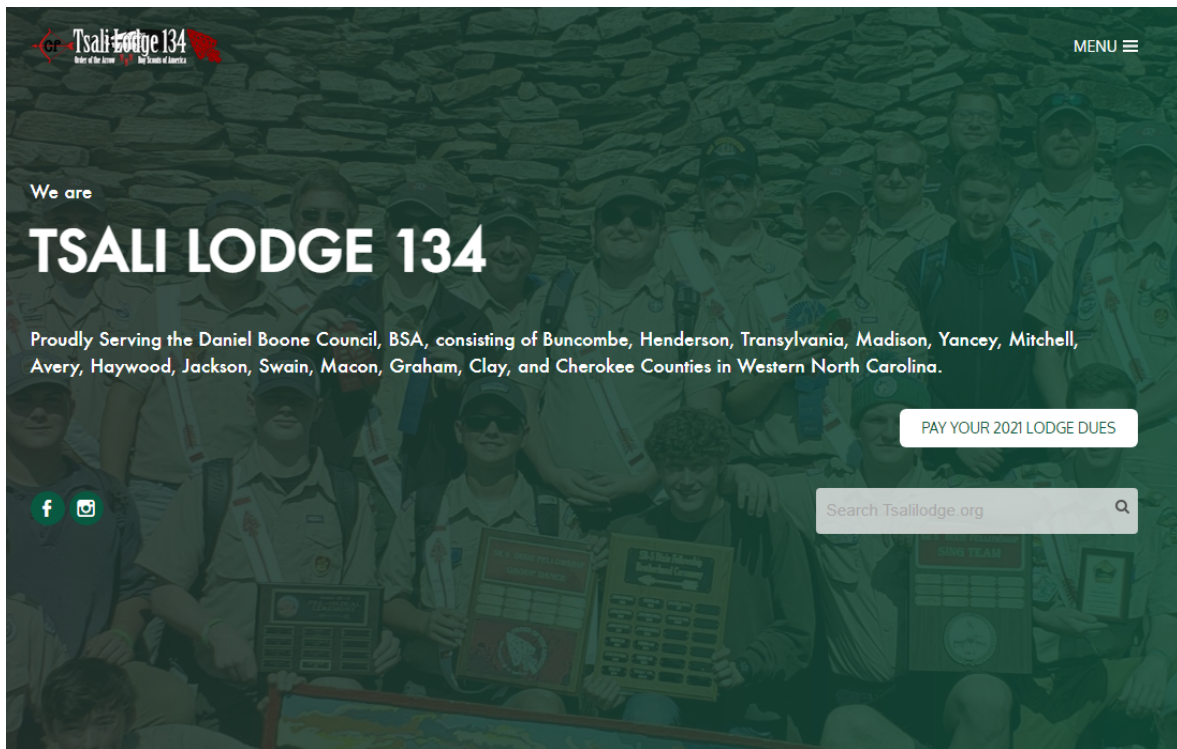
Tsali Lodge 134
Order of the Arrow Boy Scouts of America

MENU

We are

TSALI LODGE 134

Proudly Serving the Daniel Boone Council, BSA, consisting of Buncombe, Henderson, Transylvania, Madison, Yancey, Mitchell, Avery, Haywood, Jackson, Swain, Macon, Graham, Clay, and Cherokee Counties in Western North Carolina.

PAY YOUR 2021 LODGE DUES

Search Tsalilodge.org

SING TEAM